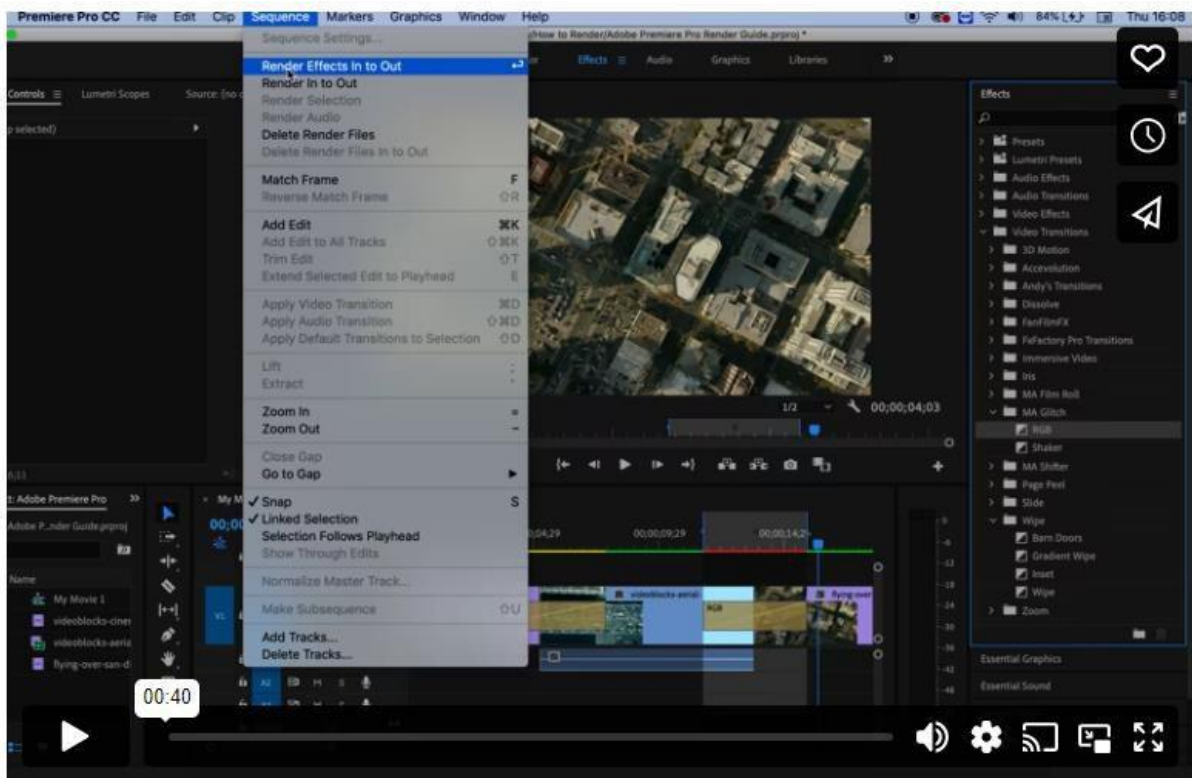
Premiere Pro CC File Edit Clip Sequence Markers Graphics Window Help

84% Thu 16:08

/How to Render/Adobe Premiere Pro Render Guide.prproj *

Controls Lumetri Scopes Source: (no

Effects Audio Graphics Libraries

Sequence Settings...
Render Effects In to Out
Render In to Out
Render Selection
Render Audio
Delete Render Files
Delete Render Files In to Out
Match Frame F
Reverse Match Frame ⇧R
Add Edit ⌘K
Add Edit to All Tracks ⇧⌘K
Trim Edit ⇧T
Extend Selected Edit to Playhead E
Apply Video Transition ⌘D
Apply Audio Transition ⇧⌘D
Apply Default Transitions to Selection ⇧D
Lift ;
Extract '
Zoom In =
Zoom Out -
Close Gap
Go to Gap
✓ Snap S
✓ Linked Selection
Selection Follows Playhead
Show Through Edits
Normalize Master Track...
Make Subsequence ⇧U
Add Tracks...
Delete Tracks...

1/2 00;00;04;03

Effects
Presets
Lumetri Presets
Audio Effects
Audio Transitions
Video Effects
Video Transitions
3D Motion
Accevolution
Andy's Transitions
Dissolve
FanFilmFX
FxFactory Pro Transitions
Immersive Video
Iris
MA Film Roll
MA Glitch
RGB
Shaker
MA Shifter
Page Peel
Slide
Wipe
Barn Doors
Gradient Wipe
Inset
Wipe
Zoom

Essential Graphics
Essential Sound

t: Adobe Premiere Pro
Adobe P...nder Guide.prproj
Name
My Movie 1
videoblocks-cine
videoblocks-aeria
flying-over-san-d

00;00;04;29 00;00;09;29 00;00;14;2
videoblocks-aerial RGB flying-over

00:40